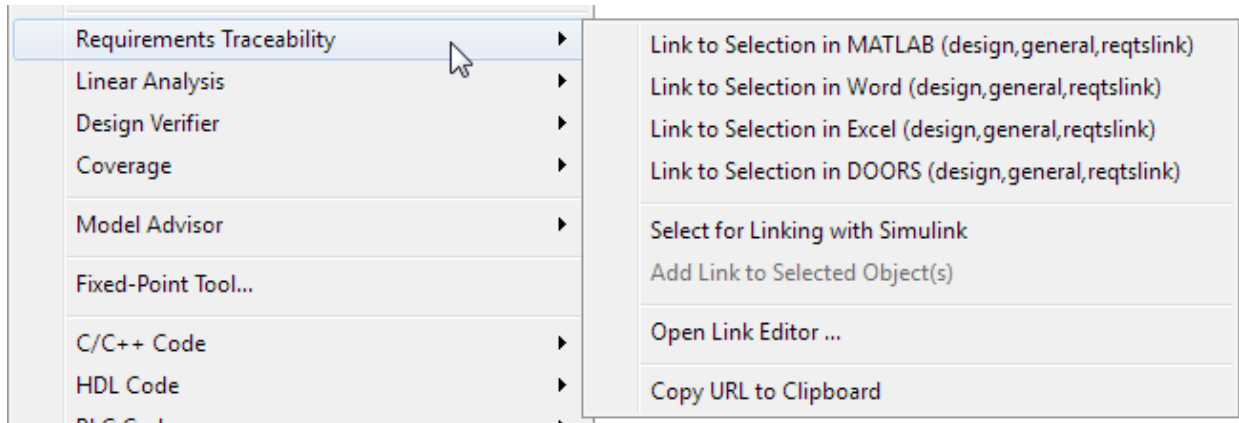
Requirements Traceability
Linear Analysis
Design Verifier
Coverage
Model Advisor
Fixed-Point Tool...
C/C++ Code
HDL Code
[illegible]

Link to Selection in MATLAB (design,general,reqtslink)
Link to Selection in Word (design,general,reqtslink)
Link to Selection in Excel (design,general,reqtslink)
Link to Selection in DOORS (design,general,reqtslink)
Select for Linking with Simulink
Add Link to Selected Object(s)
Open Link Editor ...
Copy URL to Clipboard